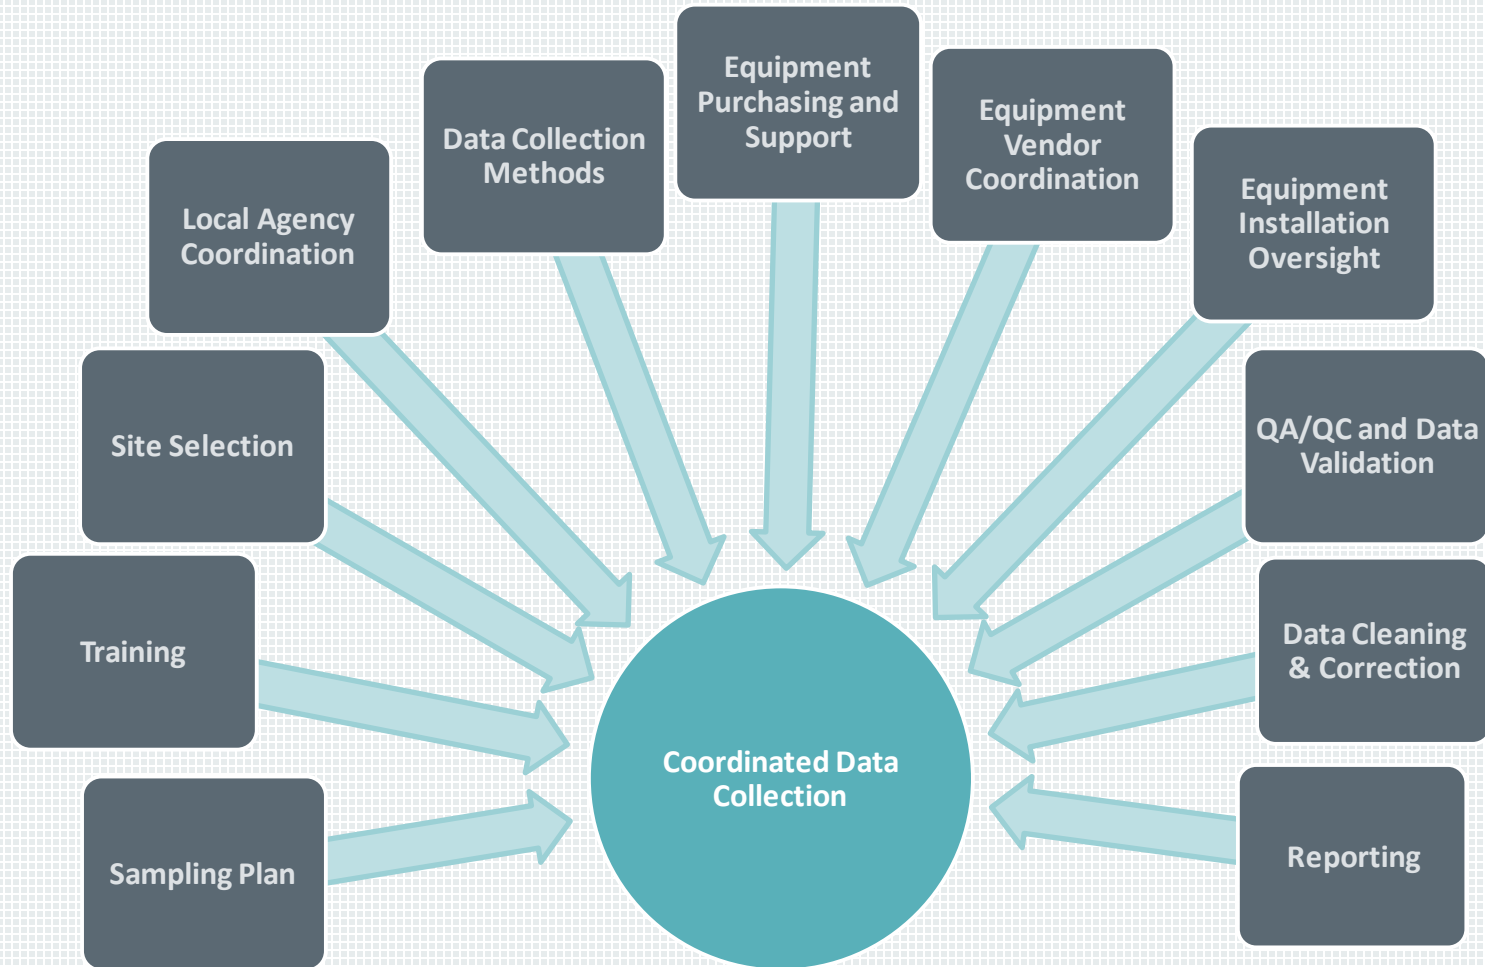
Equipment Purchasing and Support

Data Collection Methods

Equipment Vendor Coordination

Local Agency Coordination

Equipment Installation Oversight

Site Selection

QA/QC and Data Validation

Training

Data Cleaning & Correction

Coordinated Data Collection

Sampling Plan

Reporting